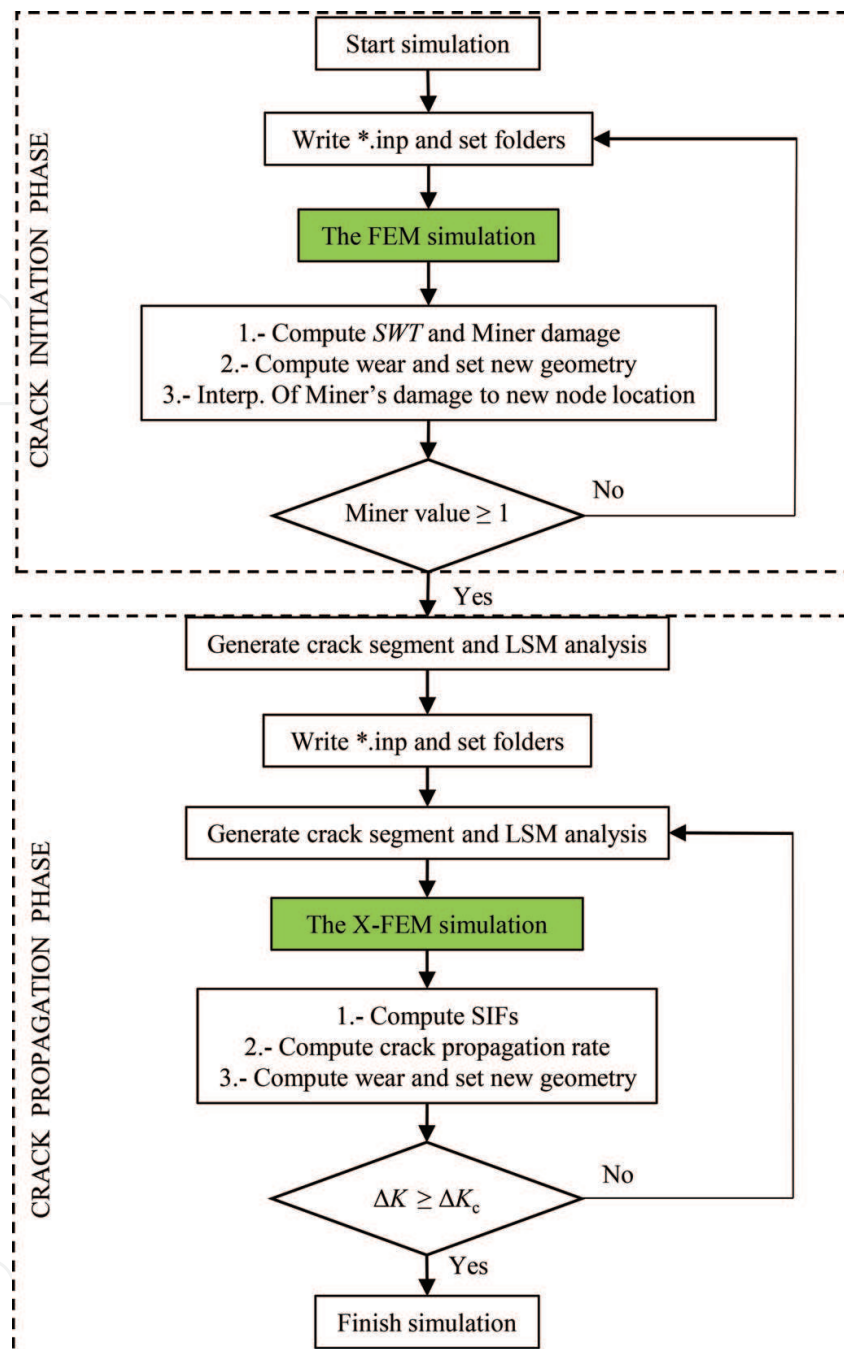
CRACK INITIATION PHASE

Start simulation

Write *.inp and set folders

The FEM simulation

1.- Compute *SWT* and Miner damage
2.- Compute wear and set new geometry
3.- Interp. Of Miner's damage to new node location

Miner value $\geq 1$

No

Yes

CRACK PROPAGATION PHASE

Generate crack segment and LSM analysis

Write *.inp and set folders

Generate crack segment and LSM analysis

The X-FEM simulation

1.- Compute SIFs
2.- Compute crack propagation rate
3.- Compute wear and set new geometry

$\Delta K \geq \Delta K_c$

No

Yes

Finish simulation